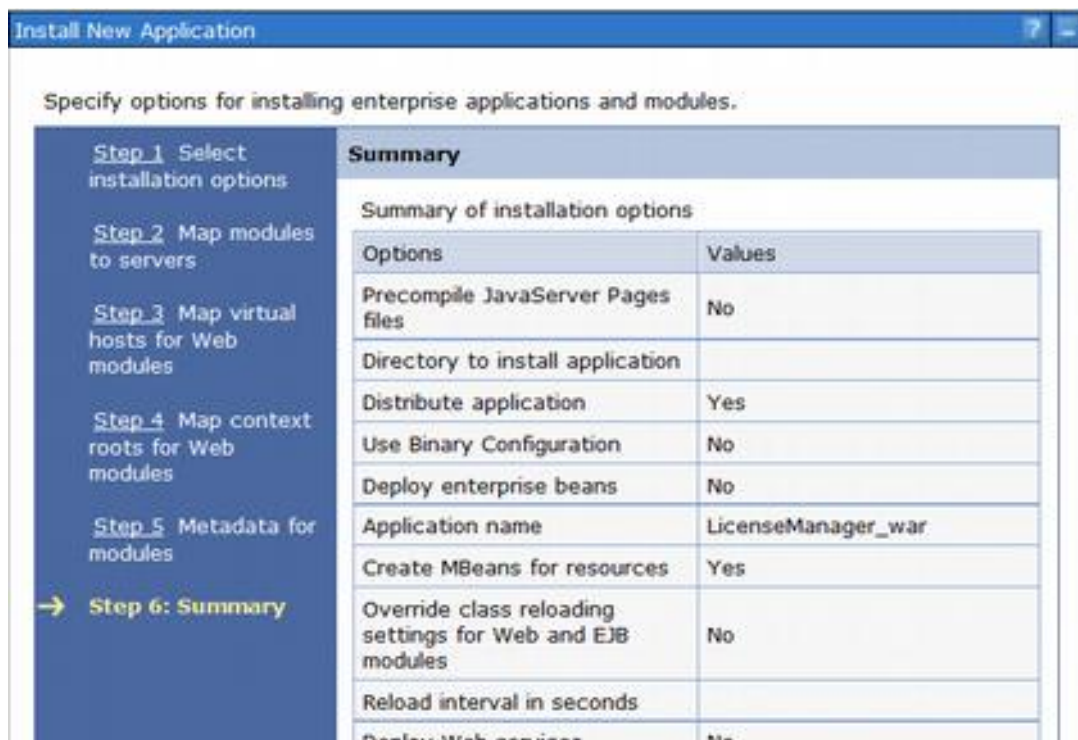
Install New Application

?

Specify options for installing enterprise applications and modules.

Step 1 Select installation options

Step 2 Map modules to servers

Step 3 Map virtual hosts for Web modules

Step 4 Map context roots for Web modules

Step 5 Metadata for modules

→ Step 6: Summary

Summary

Summary of installation options

| Options | Values |
|---|---|
| Precompile JavaServer Pages files | No |
| Directory to install application | |
| Distribute application | Yes |
| Use Binary Configuration | No |
| Deploy enterprise beans | No |
| Application name | LicenseManager_war |
| Create MBeans for resources | Yes |
| Override class reloading settings for Web and EJB modules | No |
| Reload interval in seconds | |
| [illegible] | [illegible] |